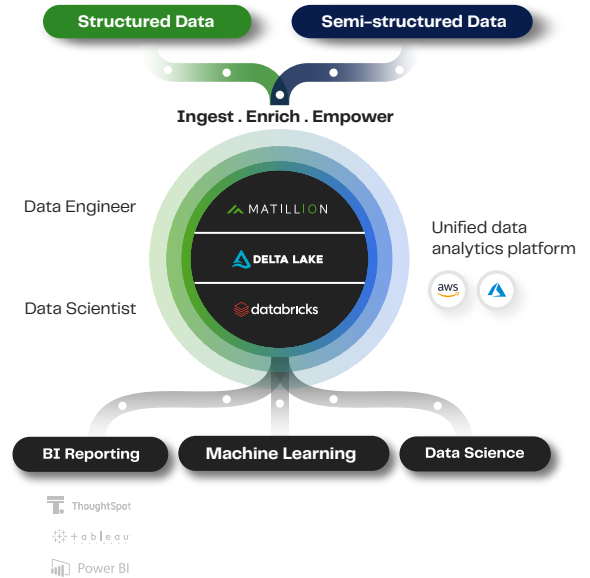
Structured Data

Semi-structured Data

Ingest . Enrich . Empower

Data Engineer

Data Scientist

MATILLION

DELTA LAKE

databricks

Unified data analytics platform

aws

BI Reporting

Machine Learning

Data Science

ThoughtSpot

+ a b l e a u

Power BI